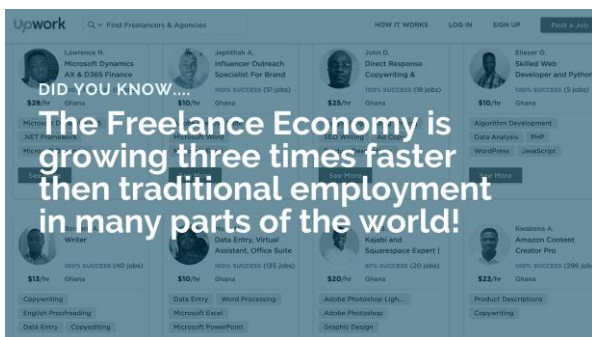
Upwork

Find Freelancers & Agencies

HOW IT WORKS LOG IN SIGN UP Post a Job

Lawrence N.
Microsoft Dynamics AX & D365 Finance
$26/hr Ghana

Jephthah A.
Influencer Outreach Specialist For Brand
100% SUCCESS (51 jobs)
Ghana

John O.
Direct Response Copywriting &
100% SUCCESS (38 jobs)
$25/hr Ghana

Ebenezer O.
Skilled Web Developer and Python
100% SUCCESS (5 jobs)
$10/hr Ghana

DID YOU KNOW....

The Freelance Economy is growing three times faster then traditional employment in many parts of the world!

Microsoft Word
.NET Framework
SEO Writing
Algorithm Development
Data Analysis PHP
WordPress JavaScript
See More

Writer
100% SUCCESS (40 jobs)
$13/hr Ghana

Data Entry, Virtual Assistant, Office Suite
100% SUCCESS (135 jobs)
$10/hr Ghana

Kajabi and Squarespace Expert |
97% SUCCESS (20 jobs)
$20/hr Ghana

Kwabena A.
Amazon Content Creator Pro
100% SUCCESS (296 jobs)
$23/hr Ghana

Copywriting
English Proofreading
Data Entry Copyediting

Data Entry Word Processing
Microsoft Excel
Microsoft PowerPoint

Adobe Photoshop Ligh...
Adobe Photoshop
Graphic Design

Product Descriptions
Copywriting